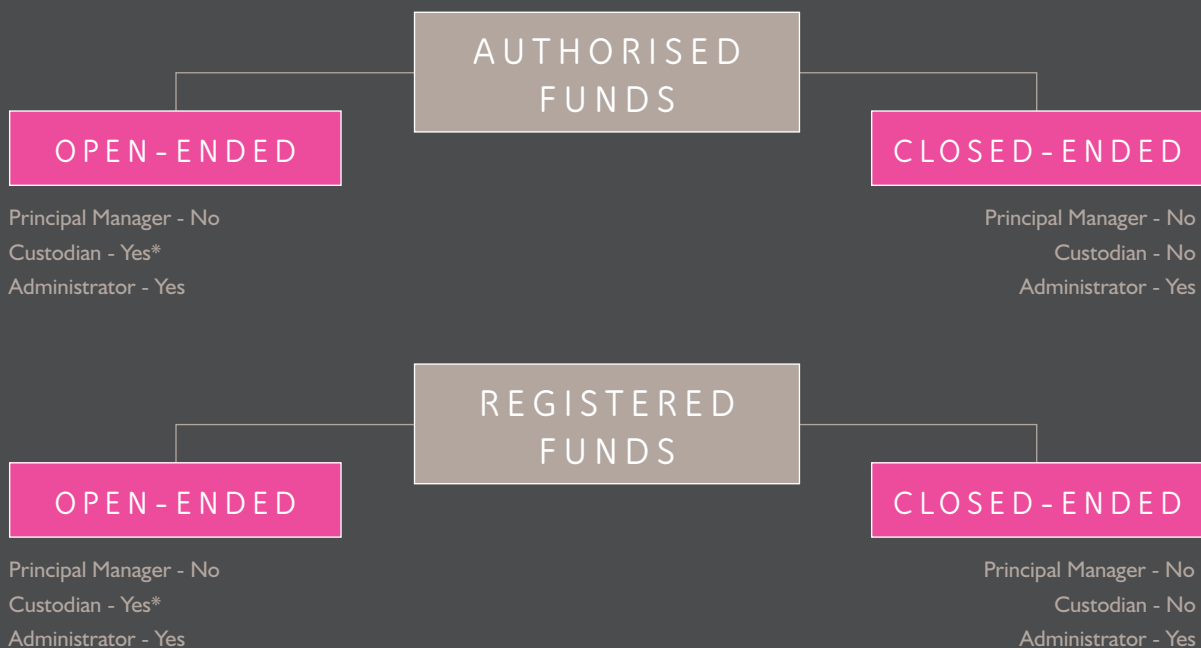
AUTHORISED FUNDS

OPEN-ENDED

Principal Manager - No
Custodian - Yes*
Administrator - Yes

CLOSED-ENDED

Principal Manager - No
Custodian - No
Administrator - Yes

REGISTERED FUNDS

OPEN-ENDED

Principal Manager - No
Custodian - Yes*
Administrator - Yes

CLOSED-ENDED

Principal Manager - No
Custodian - No
Administrator - Yes